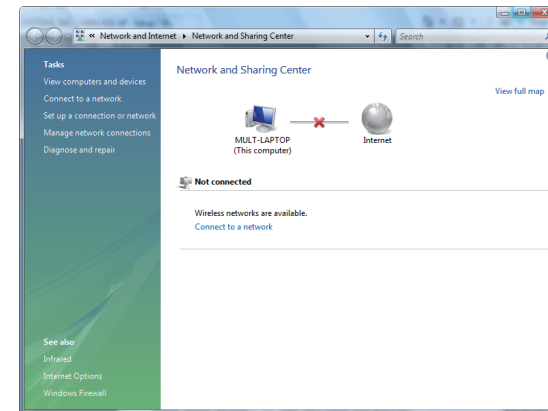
« Network and Internet ▸ Network and Sharing Center
Search

Tasks
View computers and devices
Connect to a network
Set up a connection or network
Manage network connections
Diagnose and repair

Network and Sharing Center

View full map

MULT-LAPTOP
(This computer)

Internet

Not connected

Wireless networks are available.
Connect to a network

See also
Infrared
Internet Options
Windows Firewall